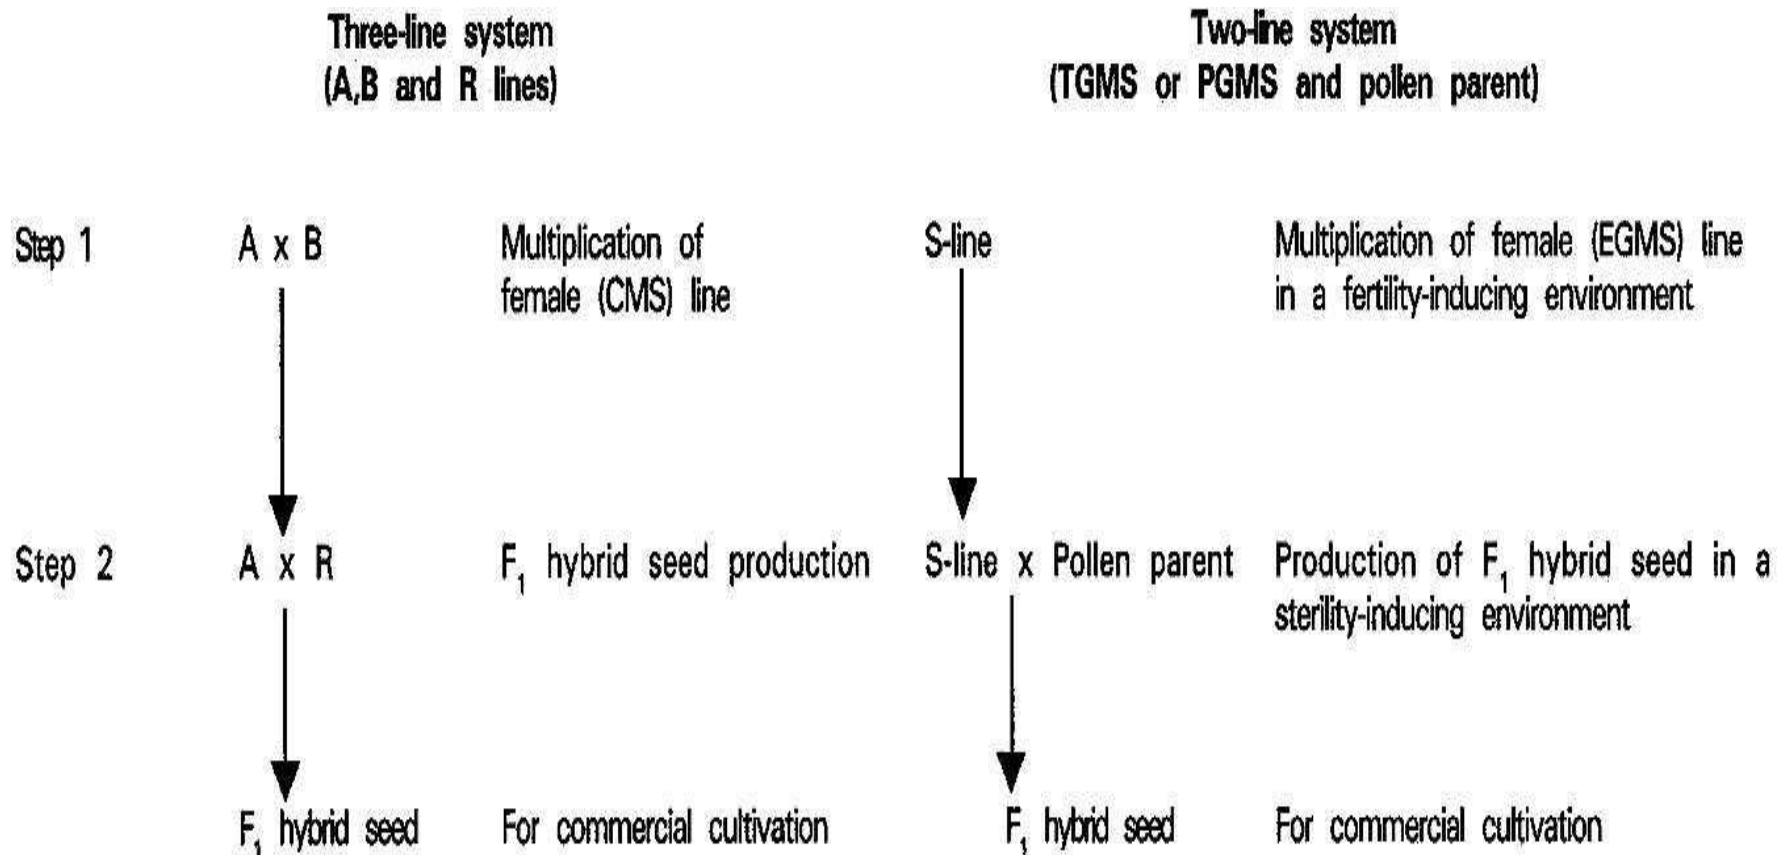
Three-line system
(A,B and R lines)

Two-line system
(TGMS or PGMS and pollen parent)

Step 1 A x B Multiplication of female (CMS) line S-line Multiplication of female (EGMS) line in a fertility-inducing environment

Step 2 A x R $F_1$ hybrid seed production S-line x Pollen parent Production of $F_1$ hybrid seed in a sterility-inducing environment

$F_1$ hybrid seed For commercial cultivation $F_1$ hybrid seed For commercial cultivation